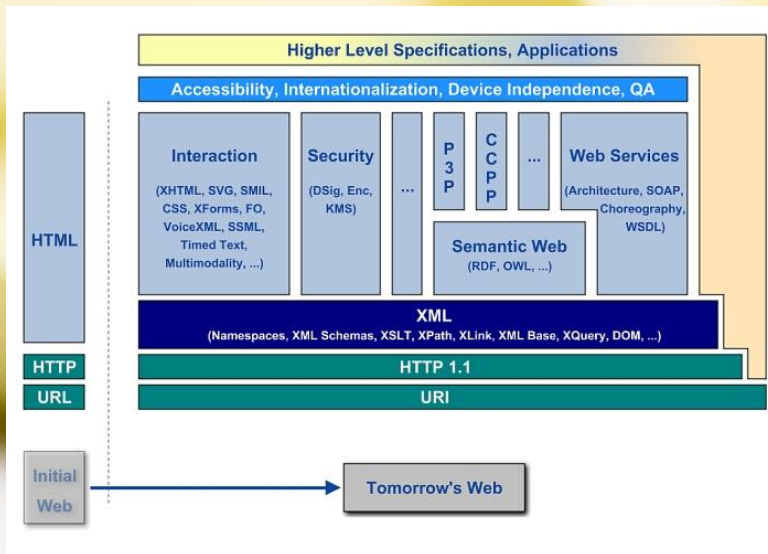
Higher Level Specifications, Applications

Accessibility, Internationalization, Device Independence, QA

Interaction

(XHTML, SVG, SMIL, CSS, XForms, FO, VoiceXML, SSML, Timed Text, Multimodality, ...)

Security

(DSig, Enc, KMS)

...

P3P

CCPP

...

Web Services

(Architecture, SOAP, Choreography, WSDL)

Semantic Web

(RDF, OWL, ...)

HTML

XML

(Namespaces, XML Schemas, XSLT, XPath, XLink, XML Base, XQuery, DOM, ...)

HTTP

HTTP 1.1

URL

URI

Initial Web

Tomorrow's Web